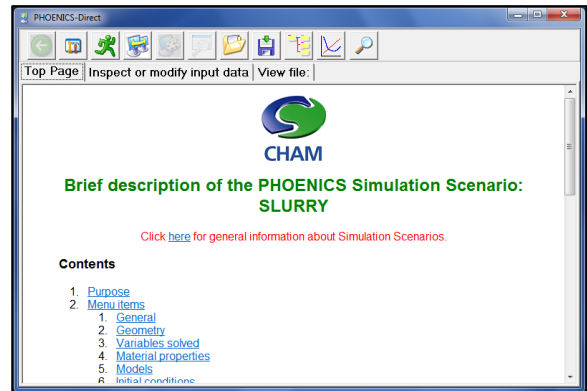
PHOENICS-Direct

Top Page | Inspect or modify input data | View file:

CHAM

Brief description of the PHOENICS Simulation Scenario: SLURRY

Click here for general information about Simulation Scenarios.

Contents

1. Purpose
2. Menu items
   1. General
   2. Geometry
   3. Variables solved
   4. Material properties
   5. Models
   6. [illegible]